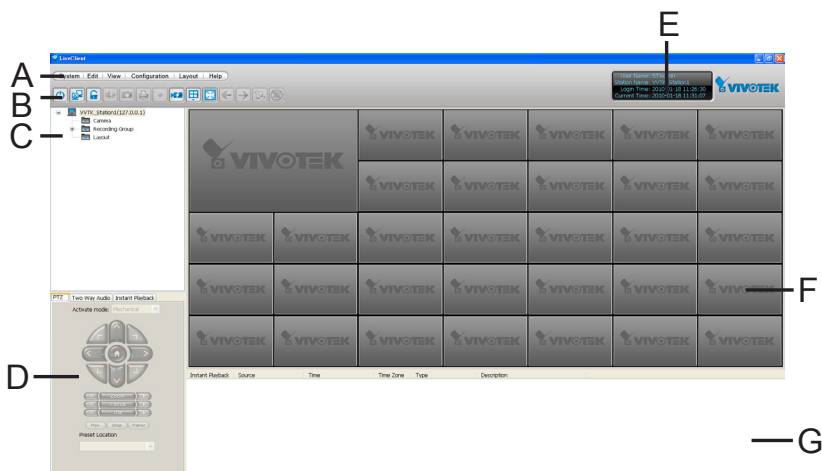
LiveClient

A
B
C
D
E
F
G

System | Edit | View | Configuration | Layout | Help

User Name: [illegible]
Station Name: VVTK_Station1
Login Time: 2010-01-18 11:26:30
Current Time: 2010-01-18 11:31:07

VIVOTEK

VVTK_Station1(127.0.0.1)
Camera
Recording Group
Layout

PTZ | Two Way Audio | Instant Playback
Activate mode: Mechanical

Pan | Stop | Patrol
Preset Location

VIVOTEK VIVOTEK VIVOTEK VIVOTEK VIVOTEK VIVOTEK
VIVOTEK VIVOTEK VIVOTEK VIVOTEK VIVOTEK
VIVOTEK VIVOTEK VIVOTEK VIVOTEK VIVOTEK VIVOTEK VIVOTEK
VIVOTEK VIVOTEK VIVOTEK VIVOTEK VIVOTEK VIVOTEK VIVOTEK
VIVOTEK VIVOTEK VIVOTEK VIVOTEK VIVOTEK VIVOTEK VIVOTEK

Instant Playback | Source | Time | Time Zone | Type | Description